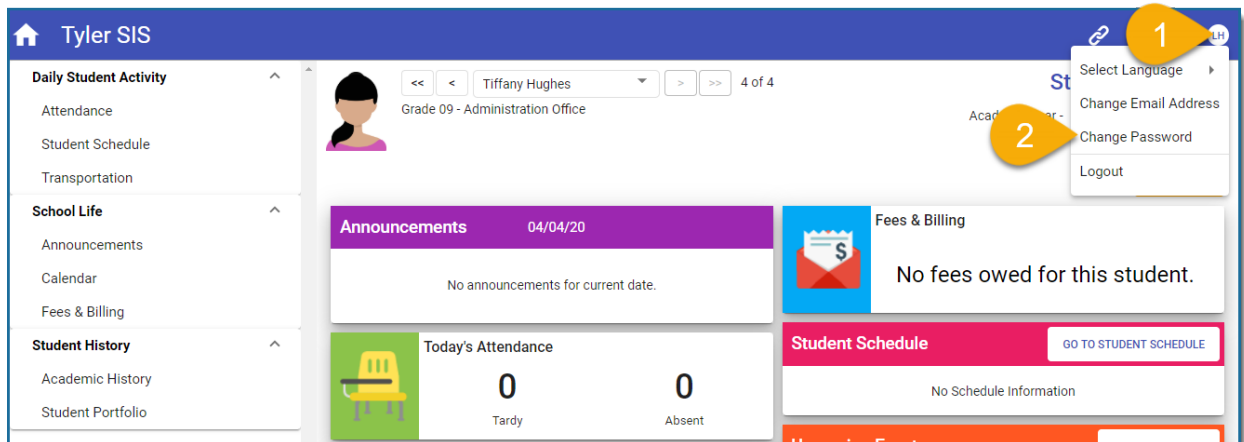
Tyler SIS

1

LH

Select Language

Change Email Address

2

Change Password

Logout

Daily Student Activity

Attendance

Student Schedule

Transportation

School Life

Announcements

Calendar

Fees & Billing

Student History

Academic History

Student Portfolio

<<

<

Tiffany Hughes

>

>>

4 of 4

Grade 09 - Administration Office

St

Aca

ar -

Announcements 04/04/20

No announcements for current date.

Fees & Billing

No fees owed for this student.

Today's Attendance

0

Tardy

0

Absent

Student Schedule

GO TO STUDENT SCHEDULE

No Schedule Information